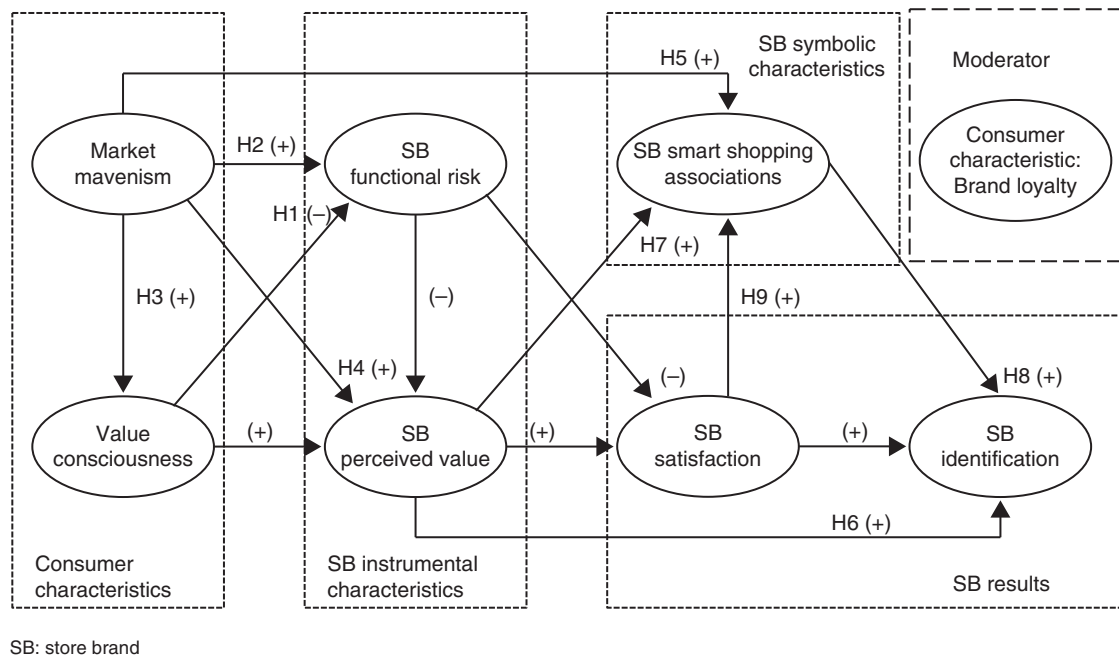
H5 (+)

SB symbolic characteristics

Moderator

Market mavenism

H2 (+)

SB functional risk

SB smart shopping associations

Consumer characteristic: Brand loyalty

H1 (–)

H7 (+)

H3 (+)

(–)

H9 (+)

H4 (+)

(–)

H8 (+)

Value consciousness

(+)

SB perceived value

(+)

SB satisfaction

(+)

SB identification

H6 (+)

Consumer characteristics

SB instrumental characteristics

SB results

SB: store brand